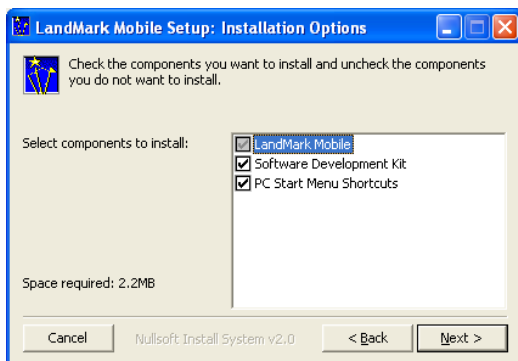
LandMark Mobile Setup: Installation Options

Check the components you want to install and uncheck the components you do not want to install.

Select components to install:

LandMark Mobile
Software Development Kit
PC Start Menu Shortcuts

Space required: 2.2MB

Cancel

Nullsoft Install System v2.0

< Back

Next >